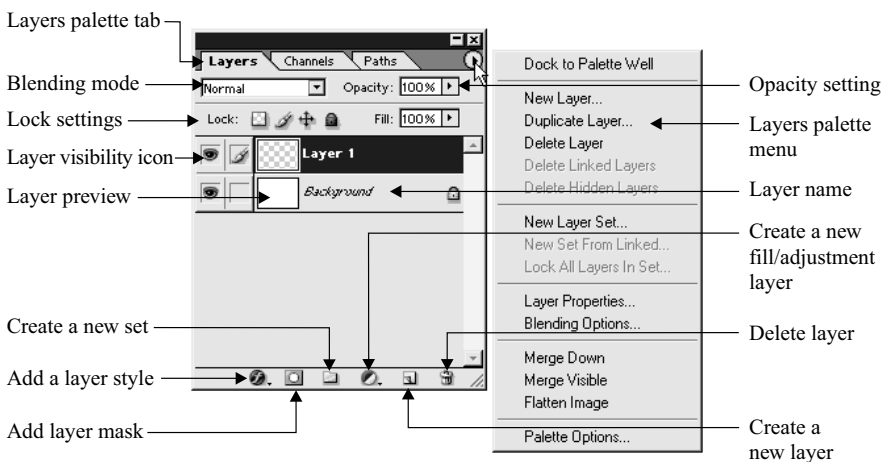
Layers palette tab
Blending mode
Lock settings
Layer visibility icon
Layer preview
Create a new set
Add a layer style
Add layer mask

Layers
Channels
Paths
Normal
Opacity: 100%
Lock:
Fill: 100%
Layer 1
Background

Dock to Palette Well
New Layer...
Duplicate Layer...
Delete Layer
Delete Linked Layers
Delete Hidden Layers
New Layer Set...
New Set From Linked...
Lock All Layers In Set...
Layer Properties...
Blending Options...
Merge Down
Merge Visible
Flatten Image
Palette Options...

Opacity setting
Layers palette menu
Layer name
Create a new fill/adjustment layer
Delete layer
Create a new layer